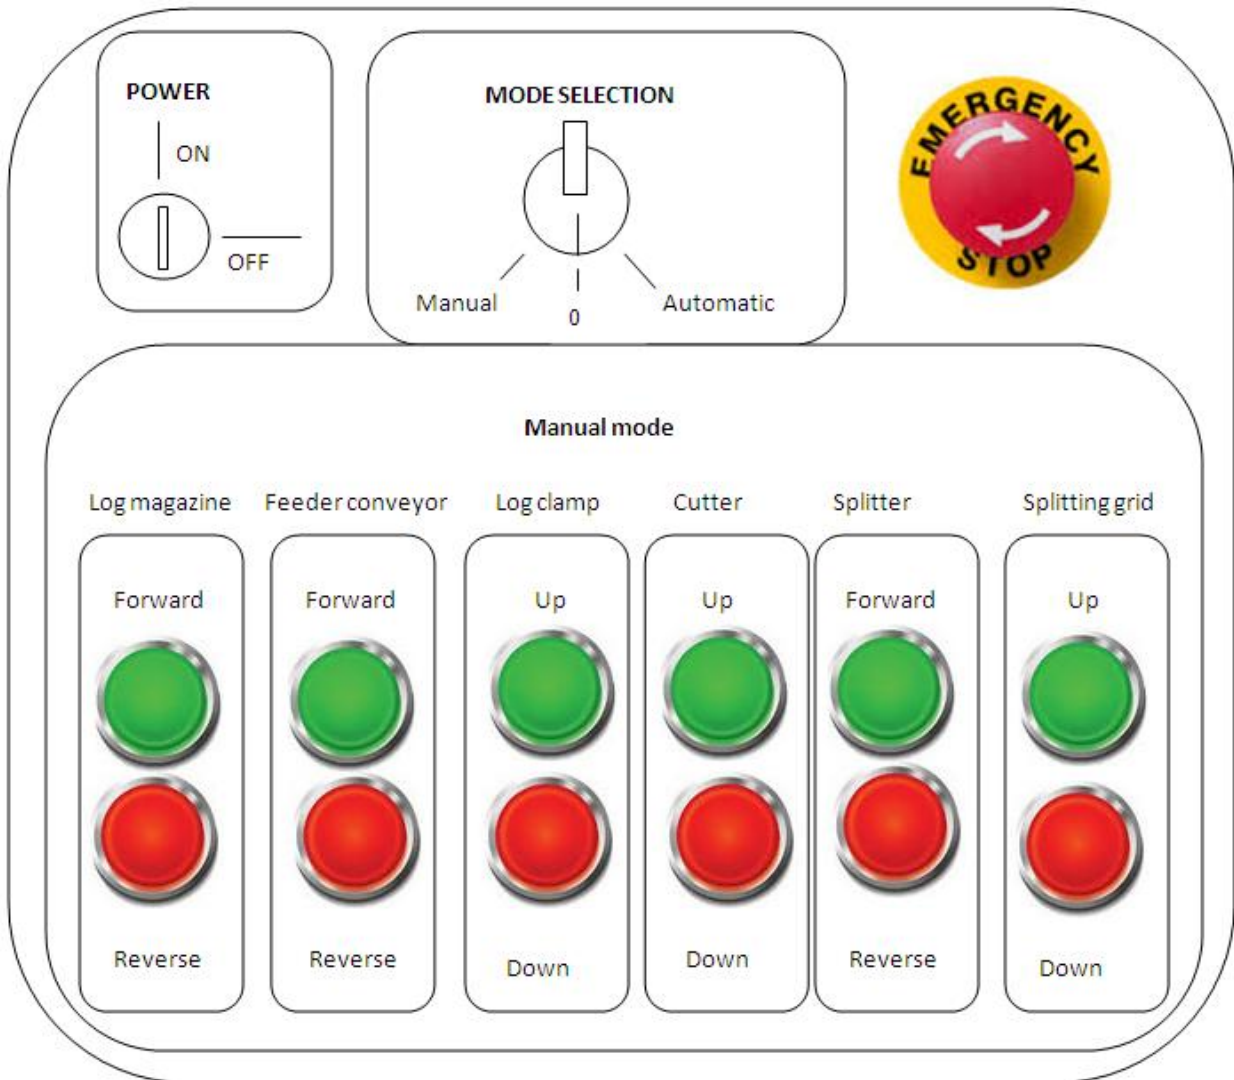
POWER

ON

OFF

MODE SELECTION

Manual

0

Automatic

EMERGENCY STOP

Manual mode

Log magazine

Forward

Reverse

Feeder conveyor

Forward

Reverse

Log clamp

Up

Down

Cutter

Up

Down

Splitter

Forward

Reverse

Splitting grid

Up

Down